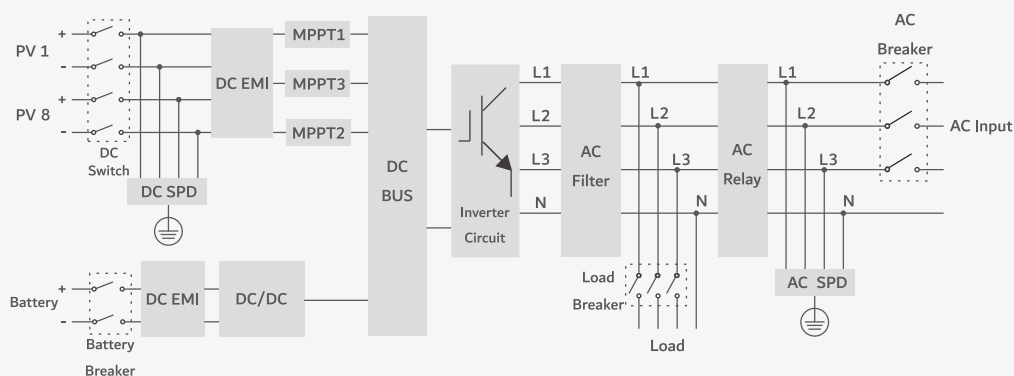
AC

Breaker

PV 1

+

-

+

PV 8

-

DC Switch

DC SPD

DC EMI

MPPT1

MPPT3

MPPT2

DC

BUS

Inverter

Circuit

L1

L2

L3

N

AC

Filter

L1

L2

L3

N

AC

Relay

L1

L2

L3

N

AC Input

Load

Breaker

Load

AC SPD

Battery

+

-

Battery

Breaker

DC EMI

DC/DC